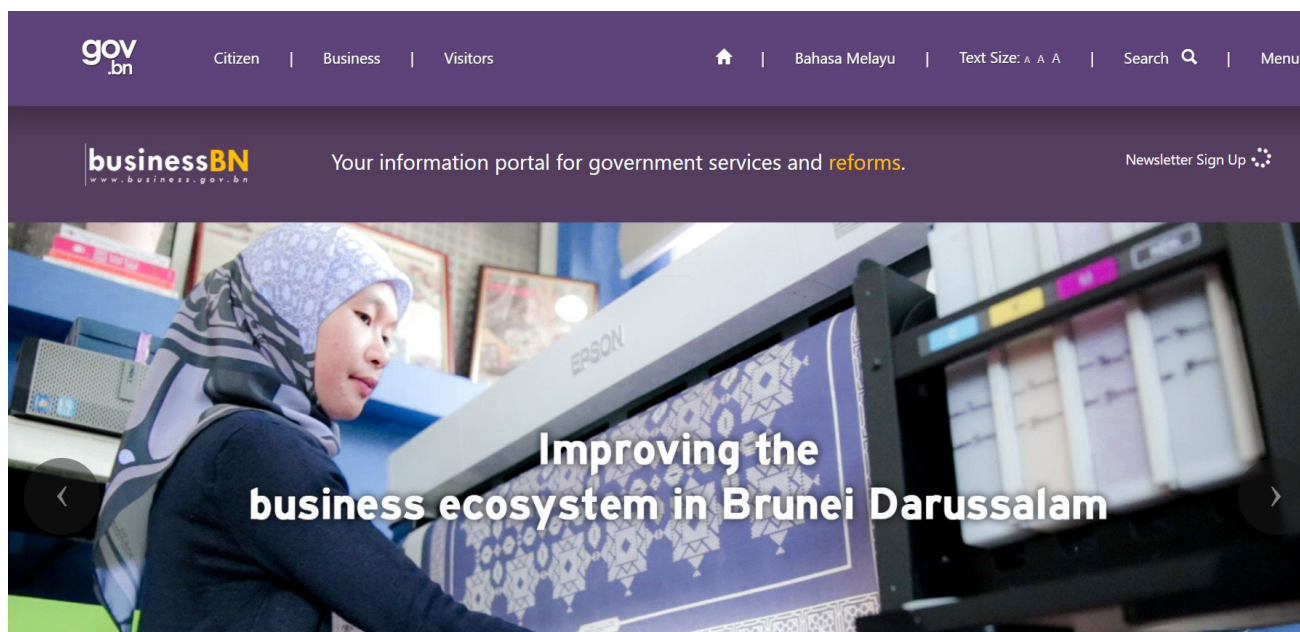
gov .bn

Citizen | Business | Visitors

| Bahasa Melayu | Text Size: A A A | Search | Menu

businessBN
www.business.gov.bn

Your information portal for government services and reforms.

Newsletter Sign Up

EPSON

Improving the business ecosystem in Brunei Darussalam